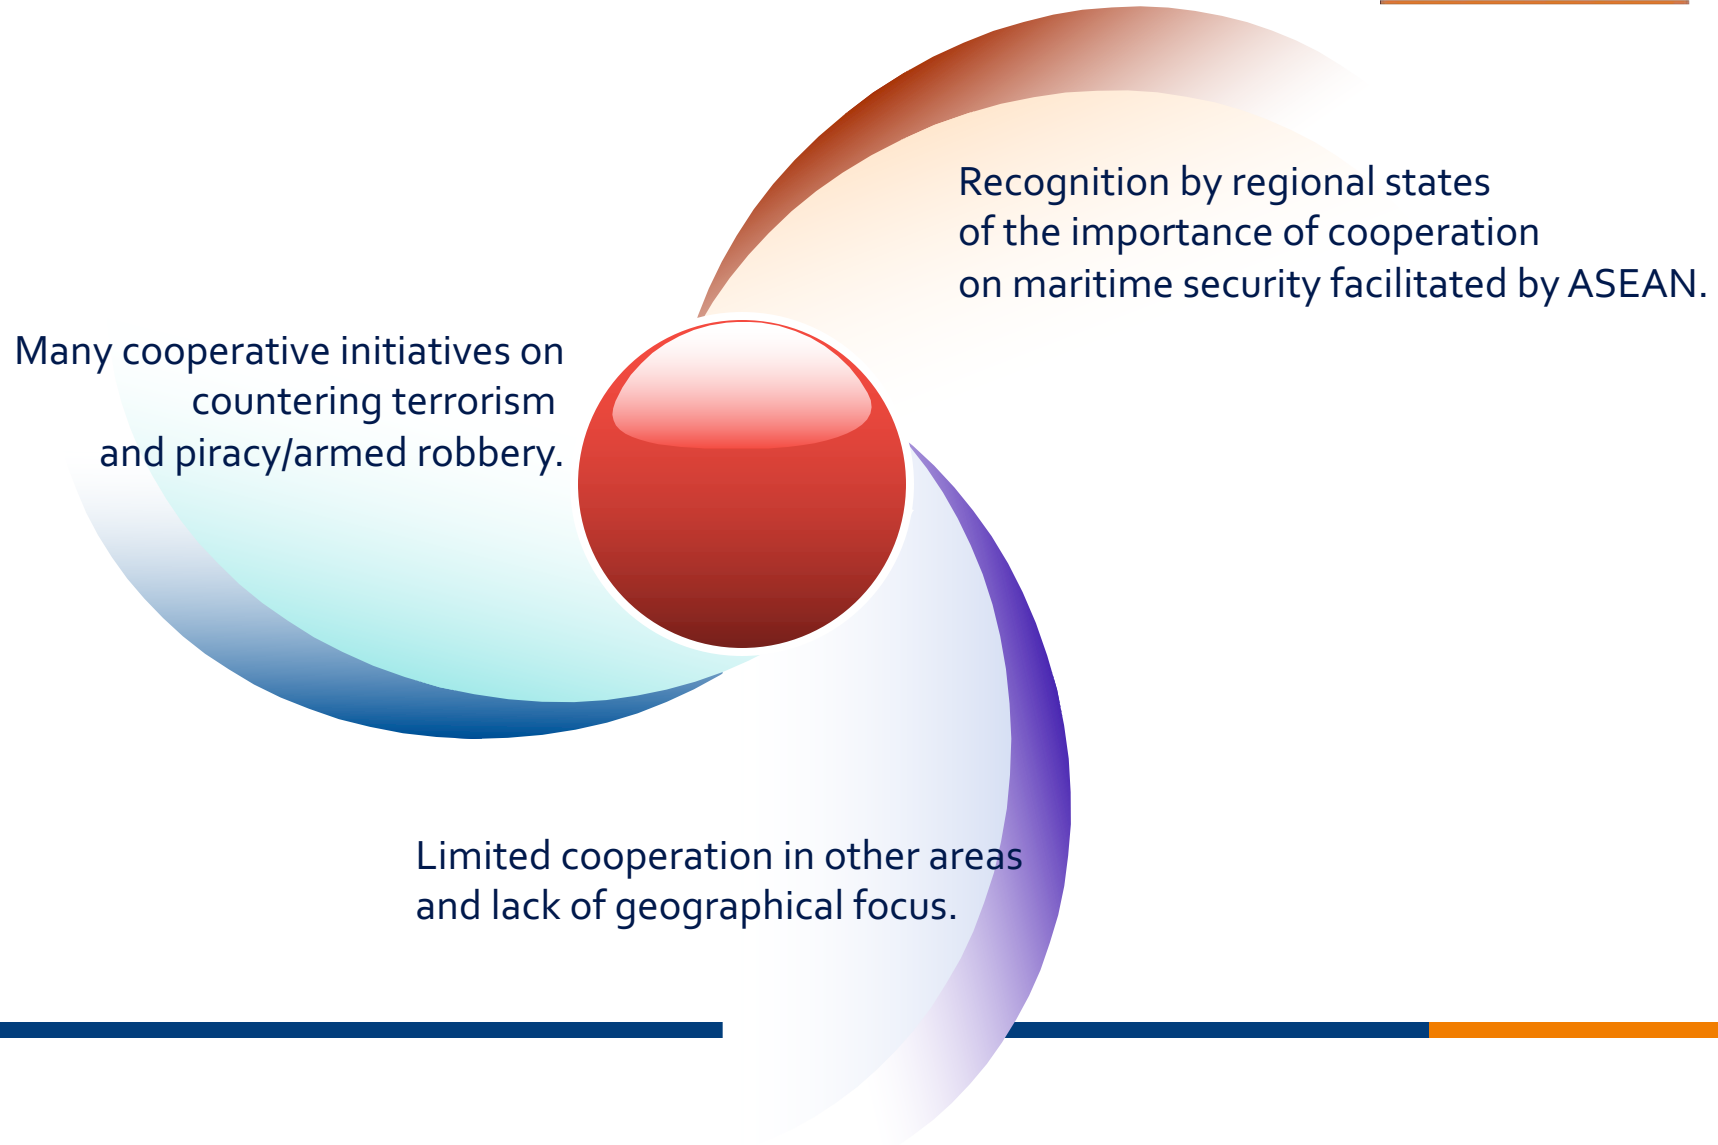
Recognition by regional states of the importance of cooperation on maritime security facilitated by ASEAN.

Many cooperative initiatives on countering terrorism and piracy/armed robbery.

Limited cooperation in other areas and lack of geographical focus.